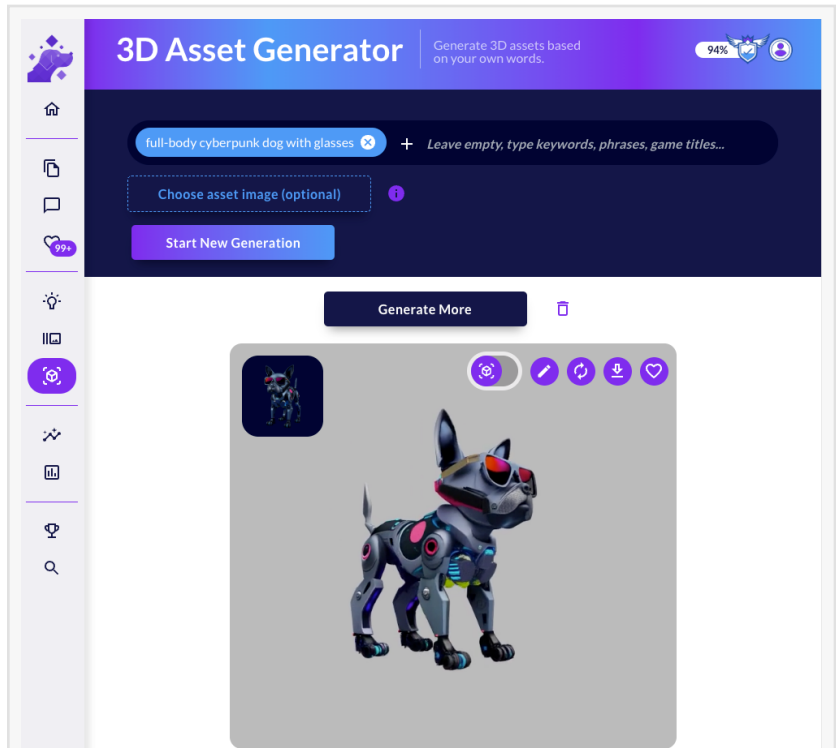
3D Asset Generator

Generate 3D assets based on your own words.

94%

99+

full-body cyberpunk dog with glasses

Leave empty, type keywords, phrases, game titles...

Choose asset image (optional)

Start New Generation

Generate More